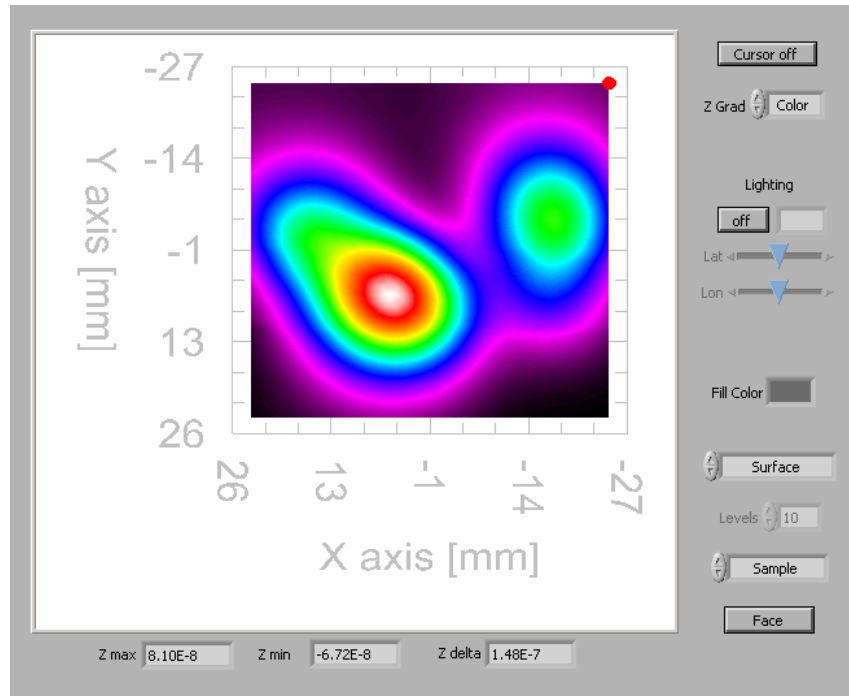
Y axis [mm]

-27
-14
-1
13
26

26
13
-1
-14
-27

X axis [mm]

Cursor off

Z Grad
Color

Lighting

off

Lat

Lon

Fill Color

Surface

Levels
10

Sample

Face

Z max 8.10E-8
Z min -6.72E-8
Z delta 1.48E-7